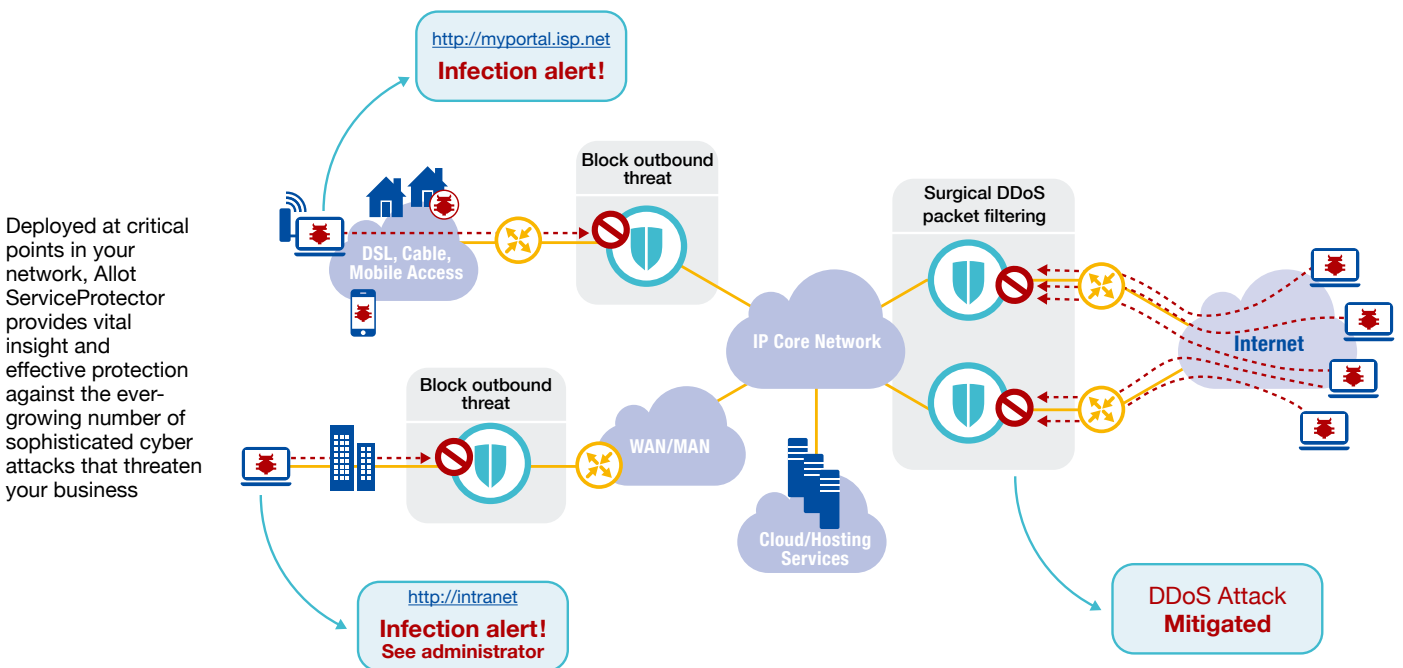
Deployed at critical points in your network, Allot ServiceProtector provides vital insight and effective protection against the ever-growing number of sophisticated cyber attacks that threaten your business

http://myportal.isp.net
Infection alert!

Block outbound threat

DSL, Cable, Mobile Access

Surgical DDoS packet filtering

IP Core Network

Internet

Block outbound threat

WAN/MAN

Cloud/Hosting Services

http://intranet
Infection alert!
See administrator

DDoS Attack
Mitigated